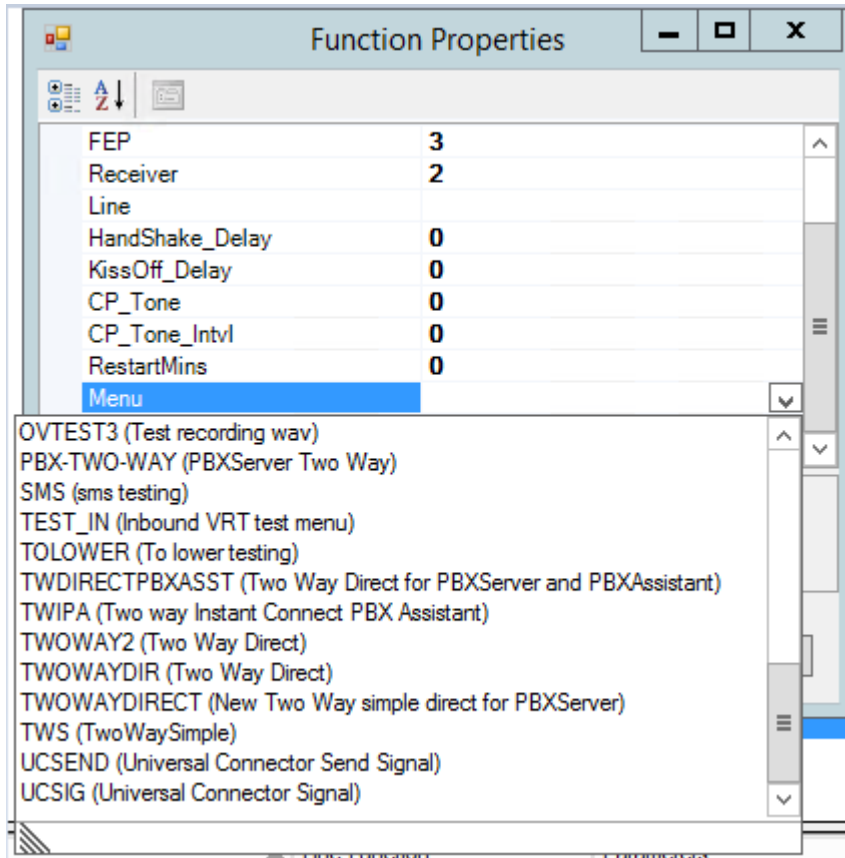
Function Properties

| | |
|---|---|
| FEP | 3 |
| Receiver | 2 |
| Line | |
| HandShake_Delay | 0 |
| KissOff_Delay | 0 |
| CP_Tone | 0 |
| CP_Tone_Intvl | 0 |
| RestartMins | 0 |
| Menu | |

OVTEST3 (Test recording wav)
PBX-TWO-WAY (PBXServer Two Way)
SMS (sms testing)
TEST_IN (Inbound VRT test menu)
TOLOWER (To lower testing)
TWDIRECTPBXASST (Two Way Direct for PBXServer and PBXAssistant)
TWIPA (Two way Instant Connect PBX Assistant)
TWOWAY2 (Two Way Direct)
TWOWAYDIR (Two Way Direct)
TWOWAYDIRECT (New Two Way simple direct for PBXServer)
TWS (TwoWaySimple)
UCSEND (Universal Connector Send Signal)
UCSIG (Universal Connector Signal)